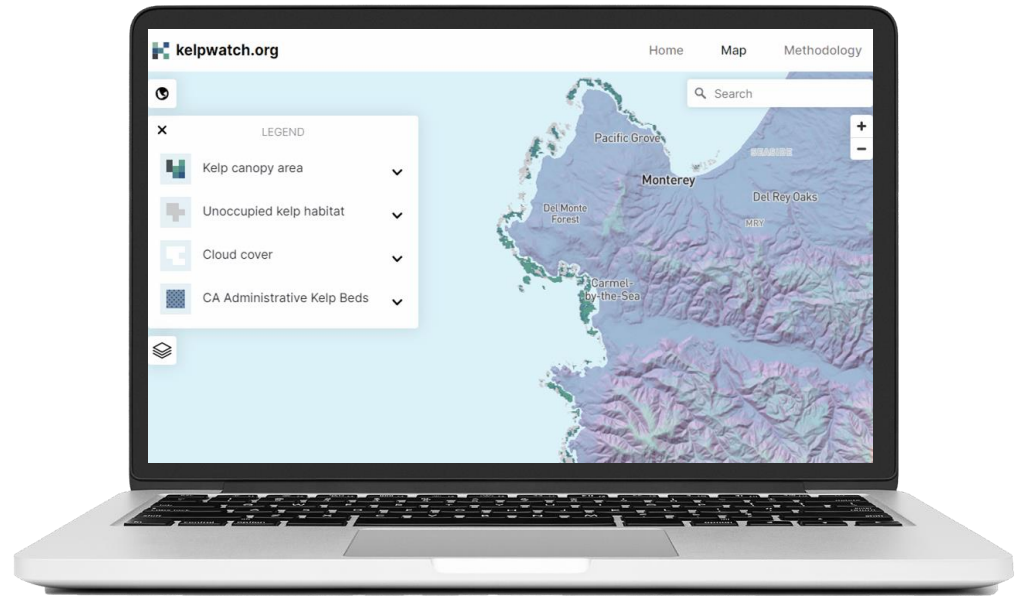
kelpwatch.org

Home Map Methodology

Search

+
−

×
LEGEND

Kelp canopy area
Unoccupied kelp habitat
Cloud cover
CA Administrative Kelp Beds

Pacific Grove
Monterey
Del Rey Oaks
Del Monte Forest
MRY
Carmel-by-the-Sea